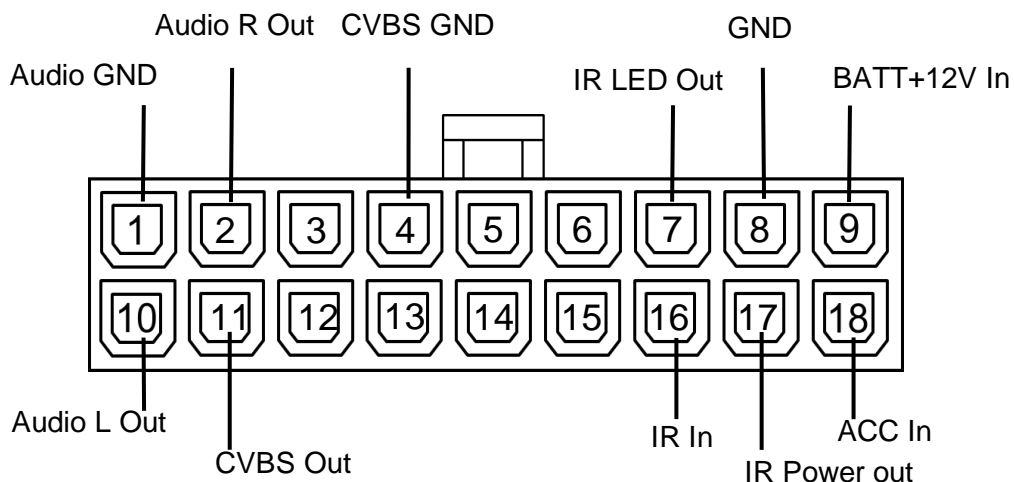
Audio R Out
CVBS GND
GND
Audio GND
IR LED Out
BATT+12V In

| 1 | 2 | 3 | 4 | 5 | 6 | 7 | 8 | 9 |
|---|---|---|---|---|---|---|---|---|
| 10 | 11 | 12 | 13 | 14 | 15 | 16 | 17 | 18 |

Audio L Out
IR In
ACC In
CVBS Out
IR Power out